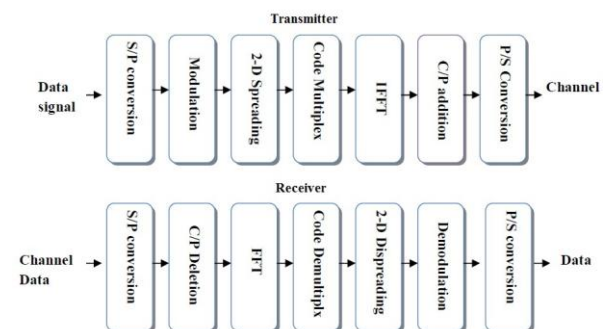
Transmitter

Data signal

S/P conversion

Modulation

2-D Spreading

Code Multiplex

IFFT

C/P addition

P/S Conversion

Channel

Receiver

Channel Data

S/P conversion

C/P Deletion

FFT

Code Demultiplx

2-D Dispreading

Demodulation

P/S conversion

Data